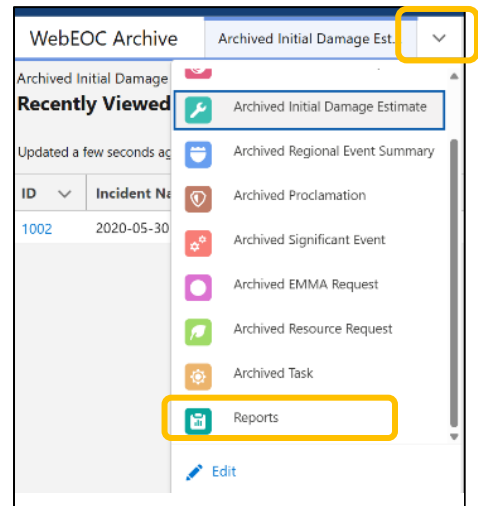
WebEOC Archive

Archived Initial Damage Esti...

Archived Initial Damage

Recently Viewed

Updated a few seconds ag

| ID | Incident Na |
|---|---|
| 1002 | 2020-05-30 |

Archived Initial Damage Estimate

Archived Regional Event Summary

Archived Proclamation

Archived Significant Event

Archived EMMA Request

Archived Resource Request

Archived Task

Reports

Edit